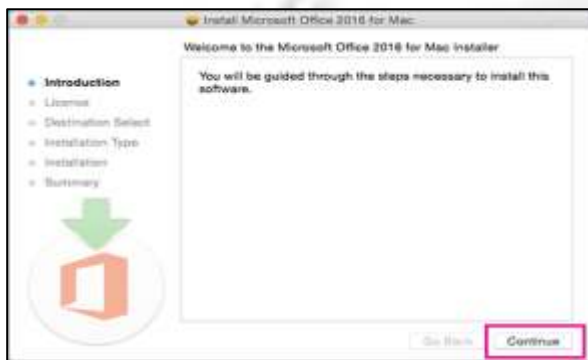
Install Microsoft Office 2016 for Mac

Welcome to the Microsoft Office 2016 for Mac Installer

Introduction
License
Destination Select
Installation Type
Installation
Summary

You will be guided through the steps necessary to install this software.

Go Back
Continue